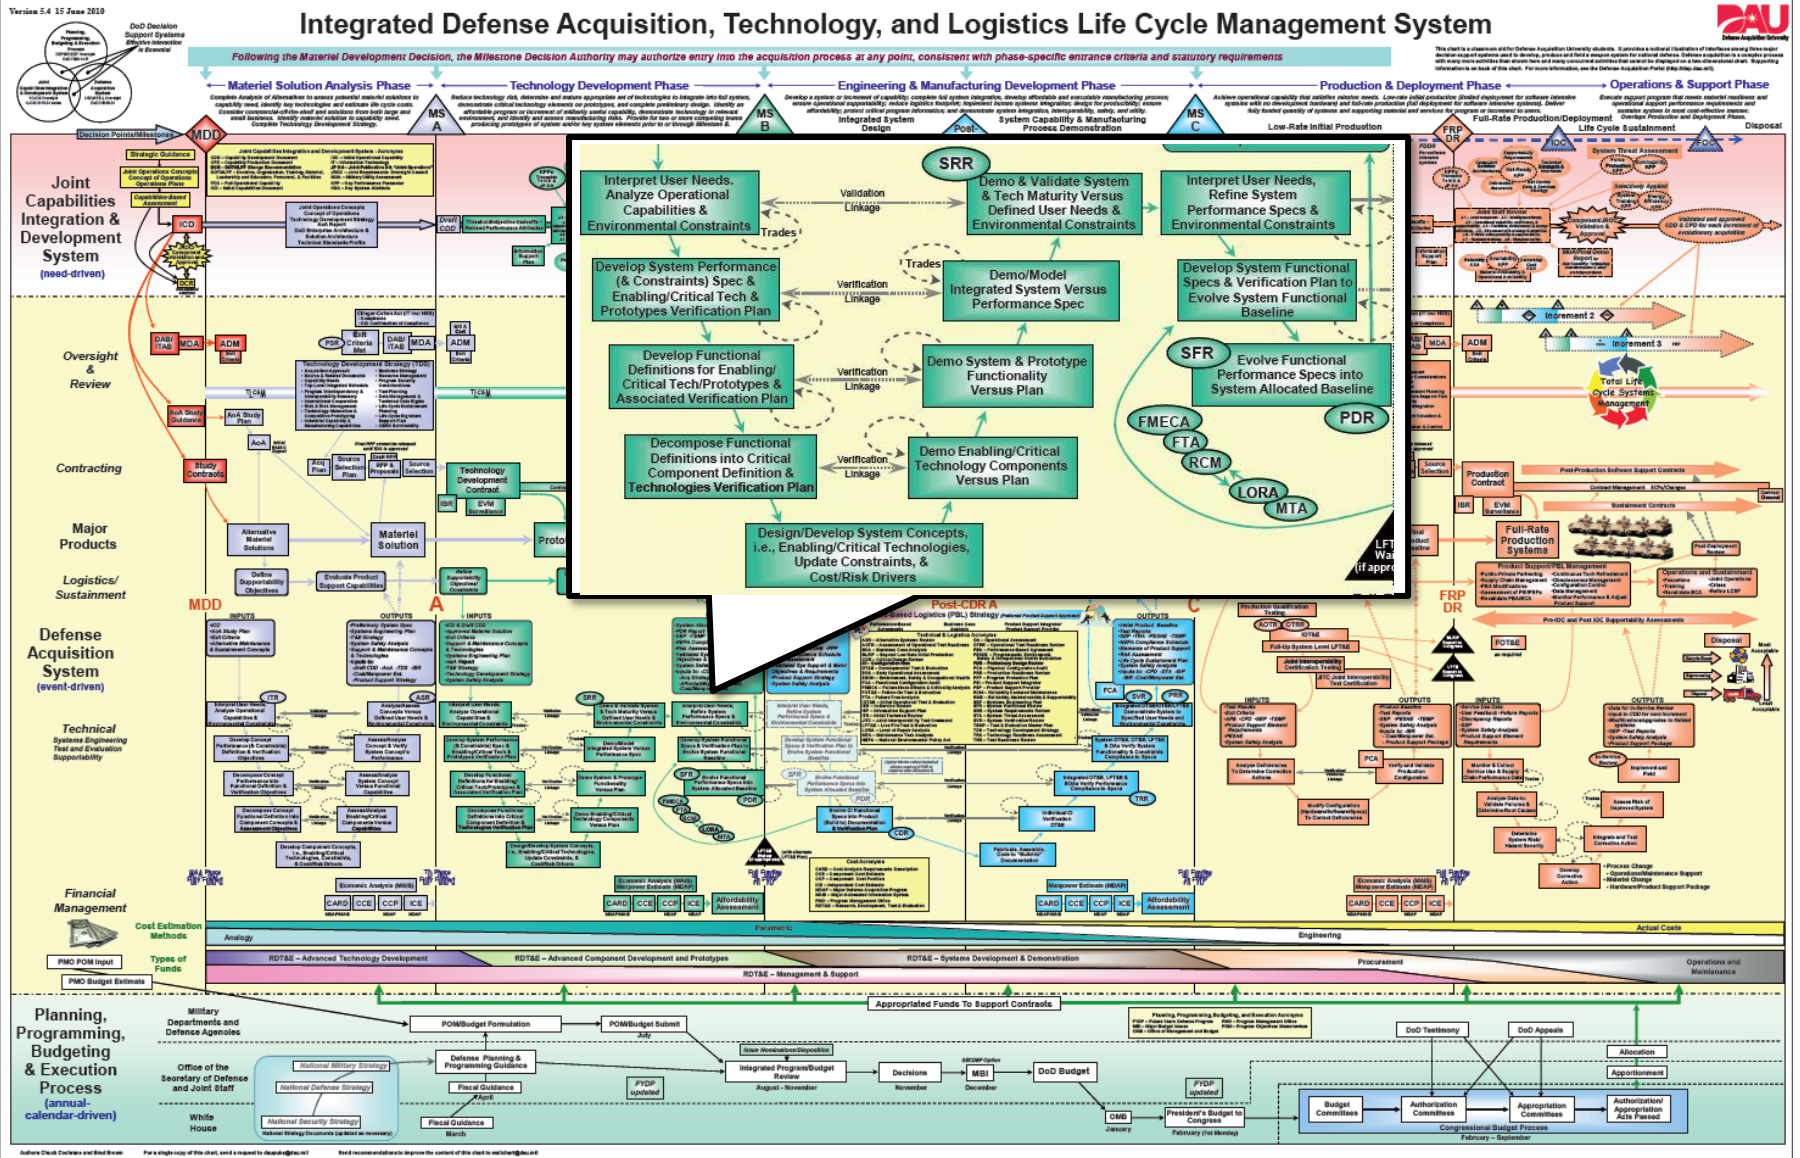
Version 5.4 15 June 2010

Integrated Defense Acquisition, Technology, and Logistics Life Cycle Management System

DAU Defense Acquisition University

DoD Decision Support Systems Effective Interaction is Essential

Joint Capabilities Integration & Development System

Defense Acquisition System

Planning, Programming, Budgeting & Execution Process

Following the Materiel Development Decision, the Milestone Decision Authority may authorize entry into the acquisition process at any point, consistent with phase-specific entrance criteria and statutory requirements

Materiel Solution Analysis Phase

Technology Development Phase

Engineering & Manufacturing Development Phase

Production & Deployment Phase

Operations & Support Phase

MS A

MS B

MS C

MDD

Integrated System Design

Post-CDR A

System Capability & Manufacturing Process Demonstration

Low-Rate Initial Production

FRP DR

Full-Rate Production/Deployment

Life Cycle Sustainment

Disposal

Decision Points/Milestones

Joint Capabilities Integration & Development System (need-driven)

Oversight & Review

Contracting

Major Products

Logistics/ Sustainment

Defense Acquisition System (event-driven)

Technical
Systems Engineering Test and Evaluation Supportability

Financial Management

Cost Estimation Methods

Types of Funds

PMO POM Input

PMO Budget Estimate

Planning, Programming, Budgeting & Execution Process (annual-calendar-driven)

SRR

Interpret User Needs, Analyze Operational Capabilities & Environmental Constraints

Validation Linkage

Demo & Validate System & Tech Maturity Versus Defined User Needs & Environmental Constraints

Interpret User Needs, Refine System Performance Specs & Environmental Constraints

Trades

Develop System Performance (& Constraints) Spec & Enabling/Critical Tech & Prototypes Verification Plan

Verification Linkage

Trades

Demo/Model Integrated System Versus Performance Spec

Develop System Functional Specs & Verification Plan to Evolve System Functional Baseline

SFR

Develop Functional Definitions for Enabling/ Critical Tech/Prototypes & Associated Verification Plan

Verification Linkage

Demo System & Prototype Functionality Versus Plan

Evolve Functional Performance Specs into System Allocated Baseline

FMECA

FTA

PDR

RCM

Decompose Functional Definitions into Critical Component Definition & Technologies Verification Plan

Verification Linkage

Demo Enabling/Critical Technology Components Versus Plan

LORA

MTA

Design/Develop System Concepts, i.e., Enabling/Critical Technologies, Update Constraints, & Cost/Risk Drivers

Materiel Solution

Technology Development Contract

Full-Rate Production Systems

Production Contract

Increment 2

Increment 3

Total Life Cycle Systems Management

Analogy

Parametric

Engineering

Actual Costs

RDT&E – Advanced Technology Development

RDT&E – Advanced Component Development and Prototypes

RDT&E – Systems Development & Demonstration

Procurement

Operations and Maintenance

RDT&E – Management & Support

Appropriated Funds To Support Contracts

Military Departments and Defense Agencies

POM/Budget Formulation

POM/Budget Submit

Office of the Secretary of Defense and Joint Staff

Defense Planning & Programming Guidance

Integrated Program/Budget Review

Decisions

MBI

DoD Budget

DoD Testimony

DoD Appeals

Allocation

Apportionment

White House

National Military Strategy

National Defense Strategy

National Security Strategy

Fiscal Guidance

FYDP updated

OMB

President's Budget to Congress

Budget Committees

Authorization Committees

Appropriation Committees

Authorization/ Appropriation Acts Passed

Congressional Budget Process

February – September